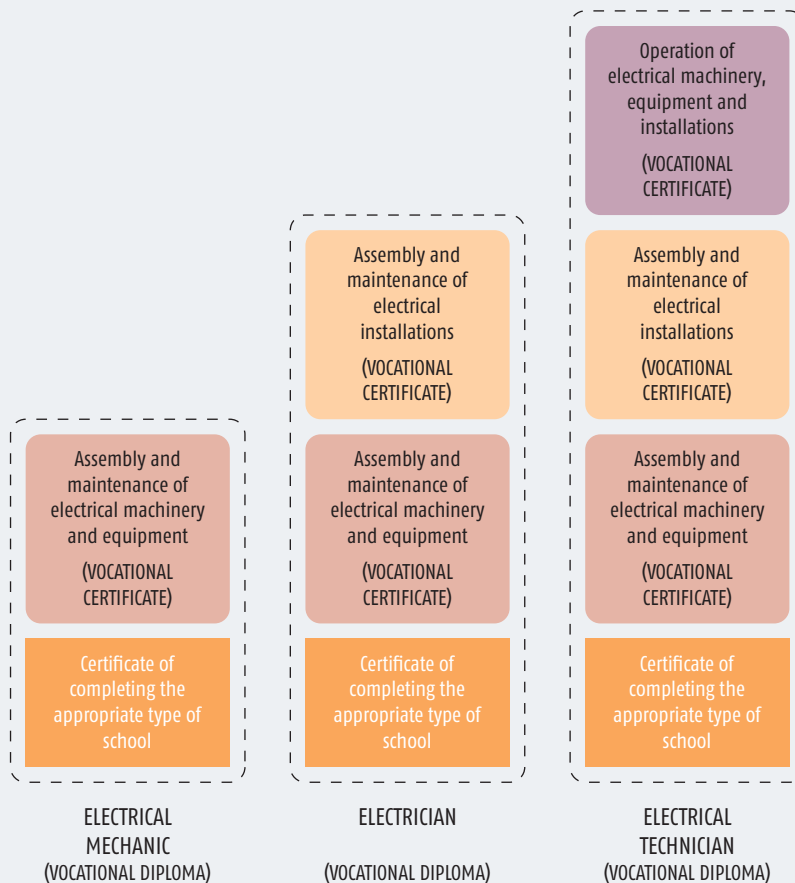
Assembly and maintenance of electrical machinery and equipment

(VOCATIONAL CERTIFICATE)

Certificate of completing the appropriate type of school

ELECTRICAL MECHANIC
(VOCATIONAL DIPLOMA)

Assembly and maintenance of electrical installations

(VOCATIONAL CERTIFICATE)

Assembly and maintenance of electrical machinery and equipment

(VOCATIONAL CERTIFICATE)

Certificate of completing the appropriate type of school

ELECTRICIAN

(VOCATIONAL DIPLOMA)

Operation of electrical machinery, equipment and installations

(VOCATIONAL CERTIFICATE)

Assembly and maintenance of electrical installations

(VOCATIONAL CERTIFICATE)

Assembly and maintenance of electrical machinery and equipment

(VOCATIONAL CERTIFICATE)

Certificate of completing the appropriate type of school

ELECTRICAL TECHNICIAN
(VOCATIONAL DIPLOMA)